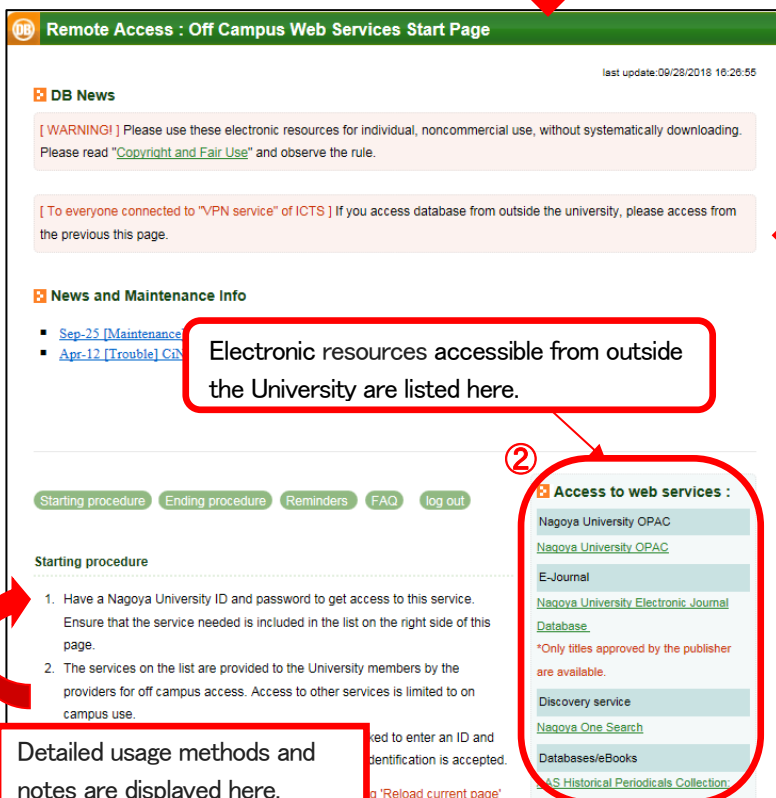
DB Remote Access : Off Campus Web Services Start Page

last update:09/28/2018 16:26:55

DB News

[ WARNING! ] Please use these electronic resources for individual, noncommercial use, without systematically downloading. Please read "Copyright and Fair Use" and observe the rule.

[ To everyone connected to "VPN service" of ICTS ] If you access database from outside the university, please access from the previous this page.

News and Maintenance Info

- Sep-25 [Maintenance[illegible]
- Apr-12 [Trouble] CiN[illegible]

Electronic resources accessible from outside the University are listed here.

②

Starting procedure | Ending procedure | Reminders | FAQ | log out

Starting procedure

1. Have a Nagoya University ID and password to get access to this service. Ensure that the service needed is included in the list on the right side of this page.
2. The services on the list are provided to the University members by the providers for off campus access. Access to other services is limited to on campus use.

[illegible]ked to enter an ID and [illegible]dentification is accepted.

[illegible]g 'Reload current page'

Detailed usage methods and notes are displayed here.

Access to web services :

Nagoya University OPAC

Nagoya University OPAC

E-Journal

Nagoya University Electronic Journal Database

*Only titles approved by the publisher are available.

Discovery service

Nagoya One Search

Databases/eBooks

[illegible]AS Historical Periodicals Collection: